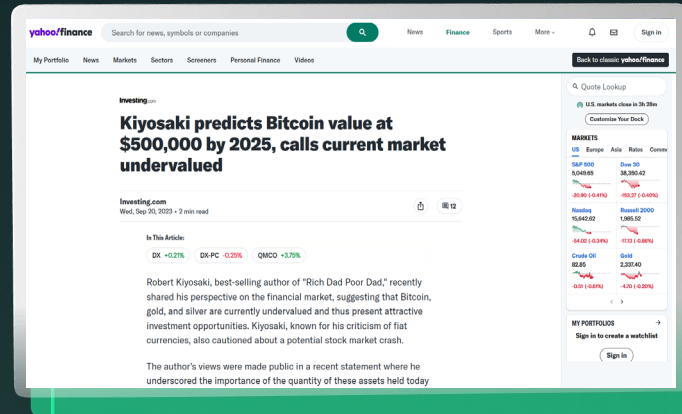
yahoo!finance

Search for news, symbols or companies

News Finance Sports More

Sign in

My Portfolio News Markets Sectors Screeners Personal Finance Videos

Back to classic yahoo!finance

Investing.com

Kiyosaki predicts Bitcoin value at $500,000 by 2025, calls current market undervalued

Investing.com
Wed, Sep 20, 2023 • 2 min read

12

In This Article:

DX +0.21% DX-PC -0.25% QMCO +3.75%

Robert Kiyosaki, best-selling author of "Rich Dad Poor Dad," recently shared his perspective on the financial market, suggesting that Bitcoin, gold, and silver are currently undervalued and thus present attractive investment opportunities. Kiyosaki, known for his criticism of fiat currencies, also cautioned about a potential stock market crash.

The author's views were made public in a recent statement where he underscored the importance of the quantity of these assets held today

Quote Lookup

U.S. markets close in 3h 39m

Customize Your Dock

MARKETS

US Europe Asia Rates Comm

| S&P 500 | Dow 30 |
|---|---|
| 5,049.65 | 38,350.42 |
| -20.90 (-0.41%) | -153.27 (-0.40%) |
| Nasdaq | Russell 2000 |
| 15,642.62 | 1,985.52 |
| -54.02 (-0.34%) | -17.13 (-0.86%) |
| Crude Oil | Gold |
| 82.85 | 2,337.40 |
| -0.51 (-0.61%) | -4.70 (-0.20%) |

MY PORTFOLIOS

Sign in to create a watchlist

Sign in